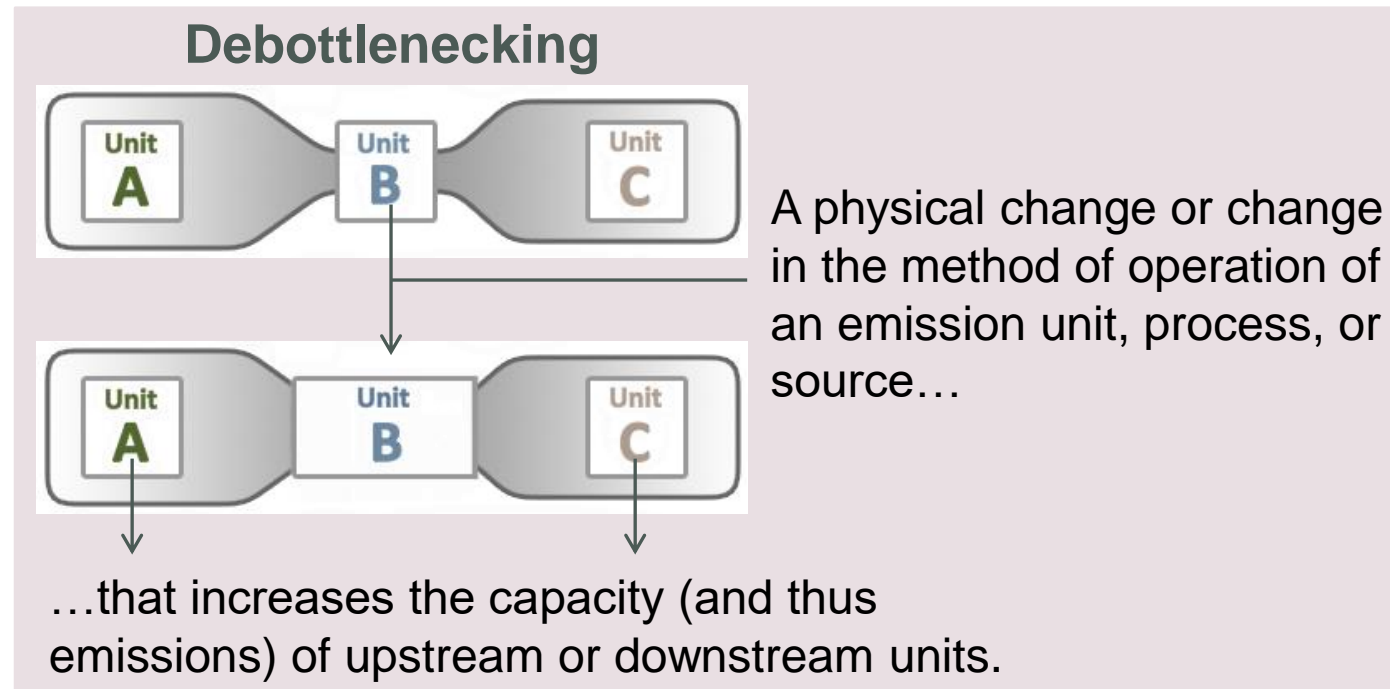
Debottlenecking

Unit
A

Unit
B

Unit
C

A physical change or change in the method of operation of an emission unit, process, or source…

Unit
A

Unit
B

Unit
C

…that increases the capacity (and thus emissions) of upstream or downstream units.